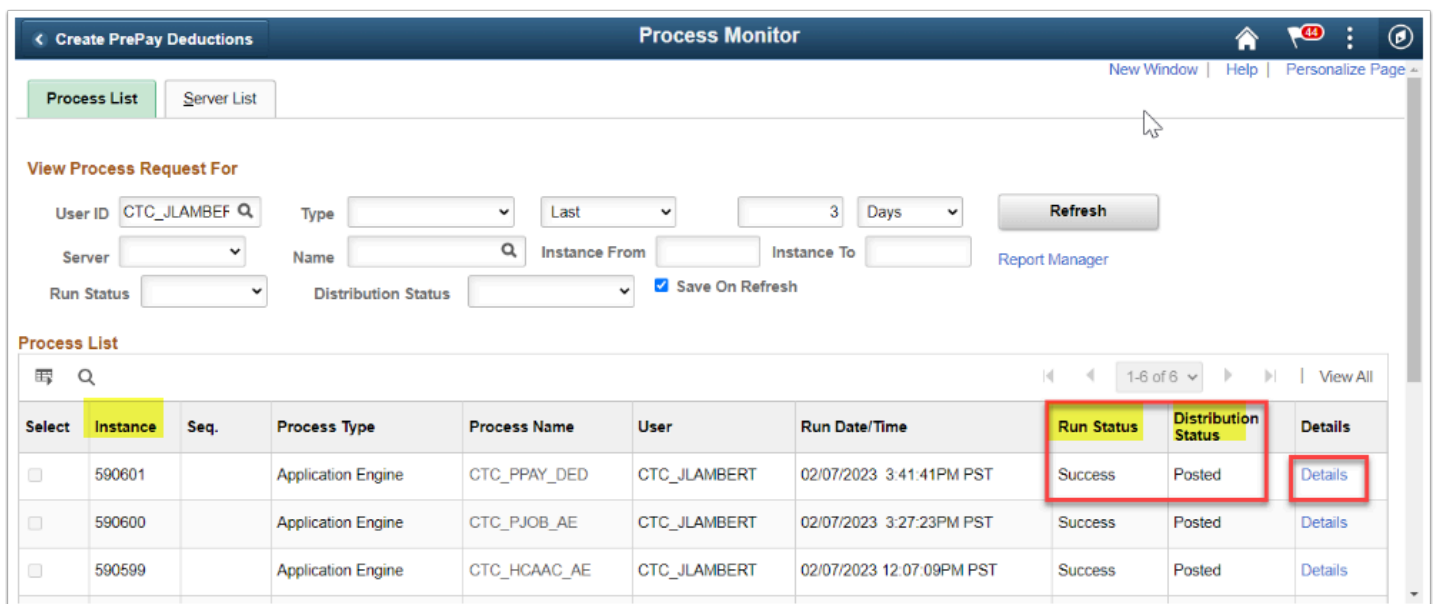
Create PrePay Deductions

Process Monitor

44

New Window | Help | Personalize Page

Process List

Server List

View Process Request For

User ID CTC_JLAMBEF

Type

Last

3

Days

Refresh

Server

Name

Instance From

Instance To

Report Manager

Run Status

Distribution Status

Save On Refresh

Process List

1-6 of 6

View All

| Select | Instance | Seq. | Process Type | Process Name | User | Run Date/Time | Run Status | Distribution Status | Details |
|---|---|---|---|---|---|---|---|---|---|
| | 590601 | | Application Engine | CTC_PPAY_DED | CTC_JLAMBERT | 02/07/2023 3:41:41PM PST | Success | Posted | Details |
| | 590600 | | Application Engine | CTC_PJOB_AE | CTC_JLAMBERT | 02/07/2023 3:27:23PM PST | Success | Posted | Details |
| | 590599 | | Application Engine | CTC_HCAAC_AE | CTC_JLAMBERT | 02/07/2023 12:07:09PM PST | Success | Posted | Details |